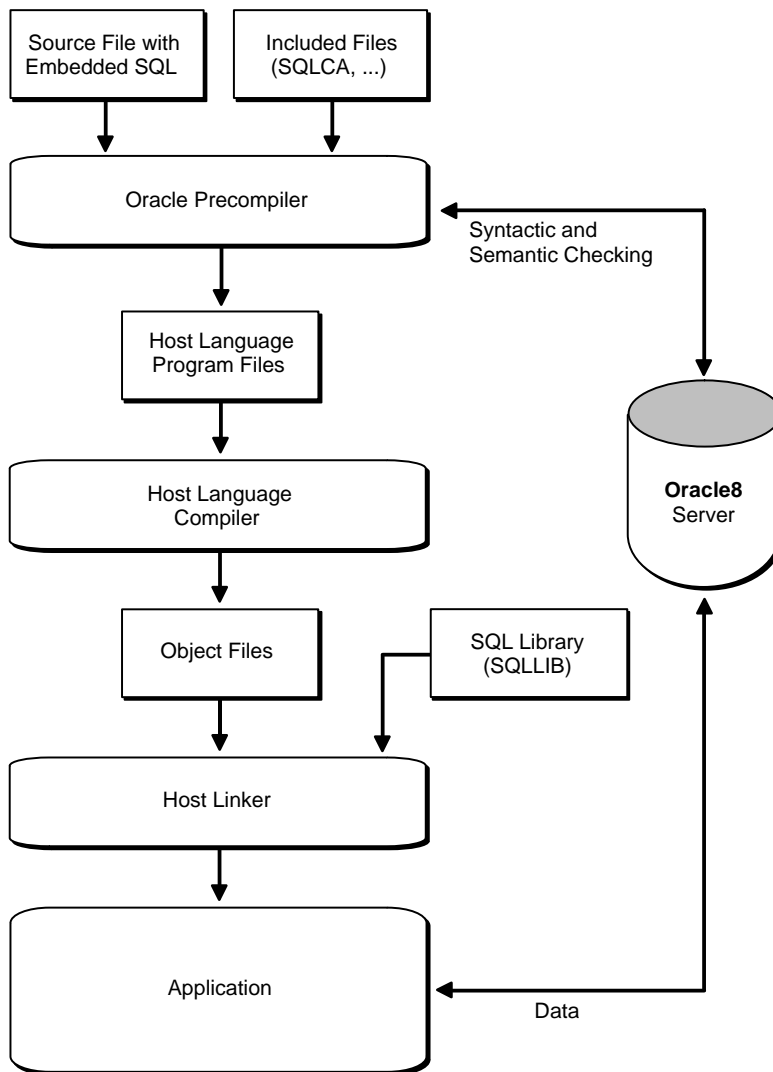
Source File with Embedded SQL

Included Files (SQLCA, ...)

Oracle Precompiler

Syntactic and Semantic Checking

Host Language Program Files

Oracle8 Server

Host Language Compiler

Object Files

SQL Library (SQLLIB)

Host Linker

Application

Data